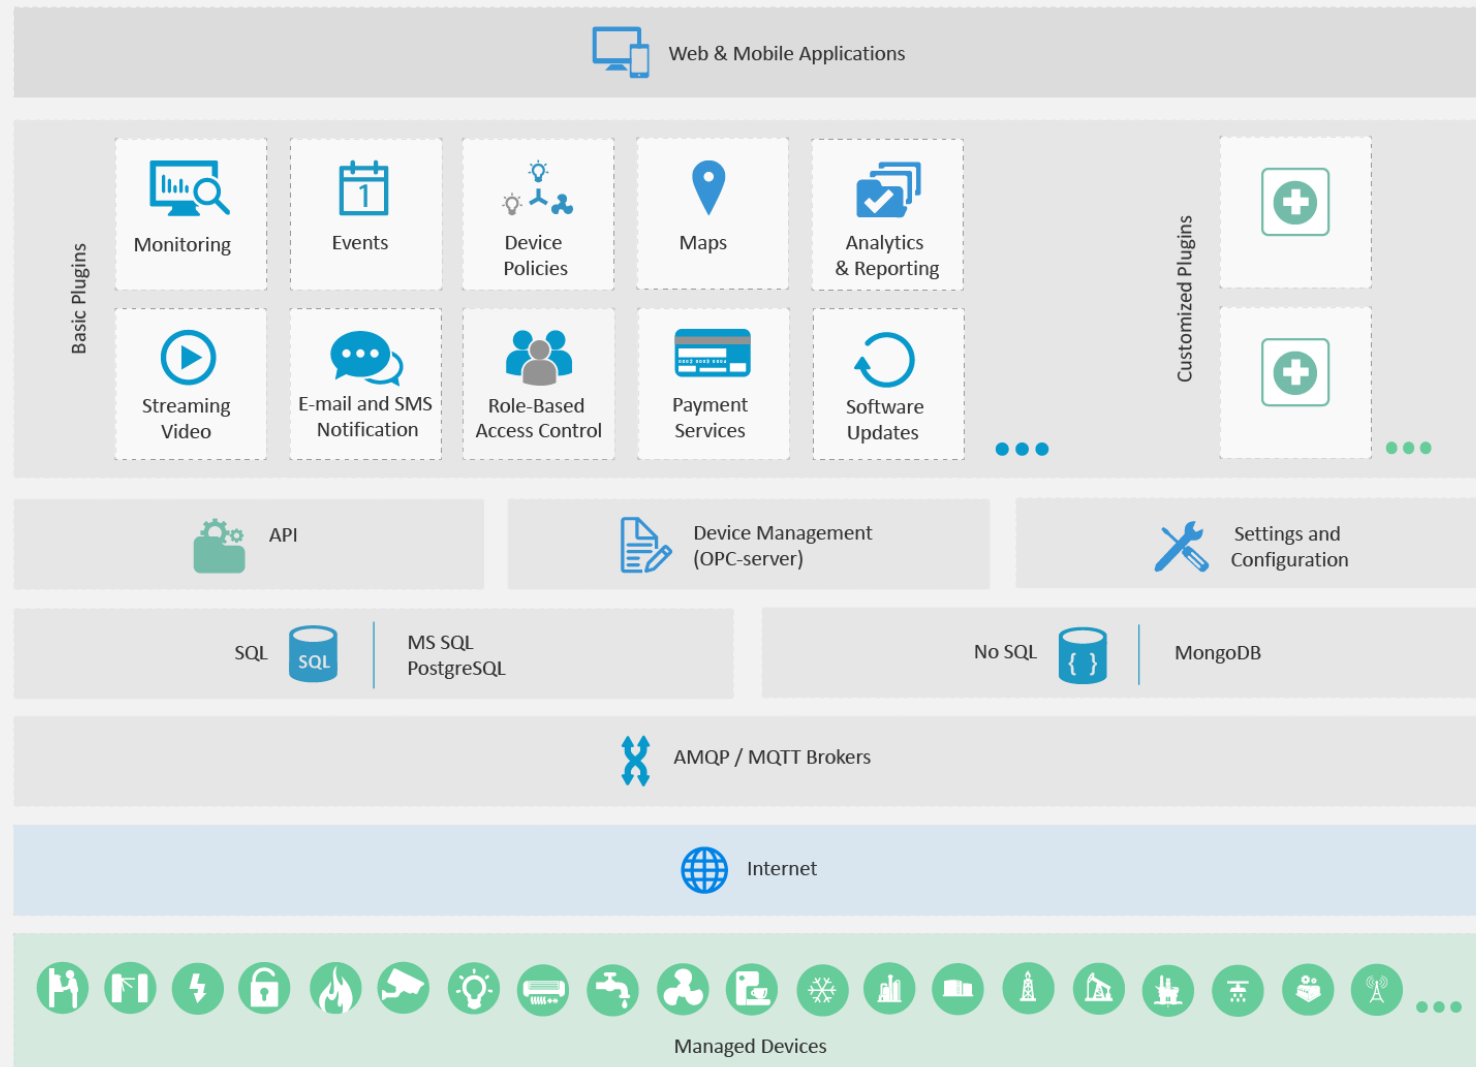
Web & Mobile Applications

Basic Plugins

Monitoring

1

Events

Device Policies

Maps

Analytics & Reporting

Streaming Video

E-mail and SMS Notification

Role-Based Access Control

Payment Services

Software Updates

Customized Plugins

API

Device Management (OPC-server)

Settings and Configuration

SQL

SQL

MS SQL PostgreSQL

No SQL

{ }

MongoDB

AMQP / MQTT Brokers

Internet

Managed Devices